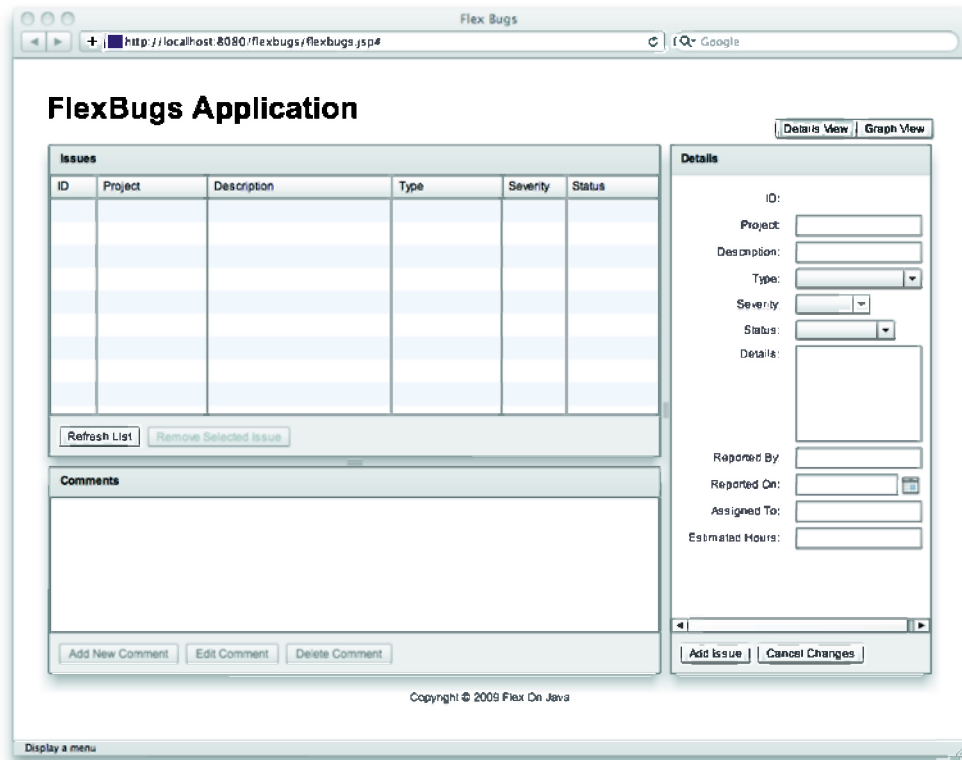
Flex Bugs

http://localhost:8080/flexbugs/flexbugs.jsp#

Google

FlexBugs Application

Details View | Graph View

Issues

| ID | Project | Description | Type | Severity | Status |
|---|---|---|---|---|---|

Refresh List | Remove Selected Issue

Comments

Add New Comment | Edit Comment | Delete Comment

Details

ID:
Project:
Description:
Type:
Severity:
Status:
Details:
Reported By:
Reported On:
Assigned To:
Estimated Hours:

Add Issue | Cancel Changes

Copyright © 2009 Flex On Java

Display a menu